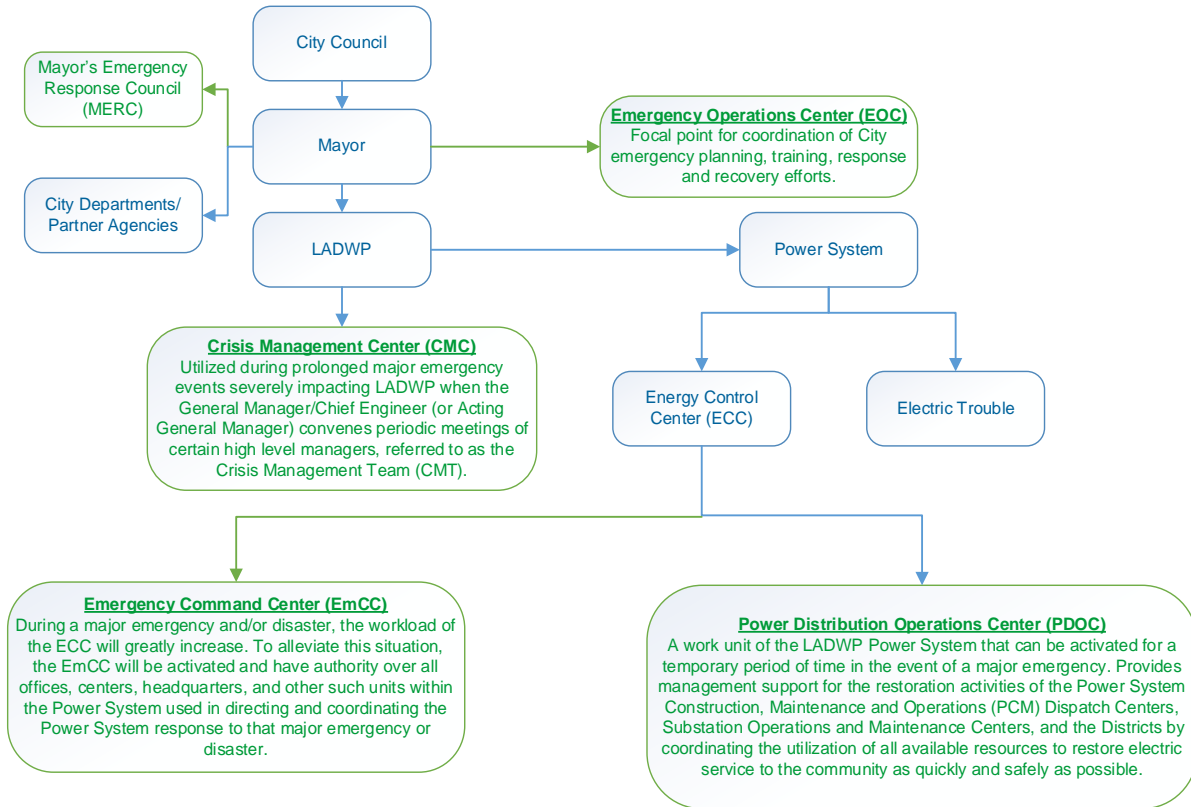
City Council

Mayor's Emergency Response Council (MERC)

Mayor

Emergency Operations Center (EOC)
Focal point for coordination of City emergency planning, training, response and recovery efforts.

City Departments/ Partner Agencies

LADWP

Power System

Crisis Management Center (CMC)
Utilized during prolonged major emergency events severely impacting LADWP when the General Manager/Chief Engineer (or Acting General Manager) convenes periodic meetings of certain high level managers, referred to as the Crisis Management Team (CMT).

Energy Control Center (ECC)

Electric Trouble

Emergency Command Center (EmCC)
During a major emergency and/or disaster, the workload of the ECC will greatly increase. To alleviate this situation, the EmCC will be activated and have authority over all offices, centers, headquarters, and other such units within the Power System used in directing and coordinating the Power System response to that major emergency or disaster.

Power Distribution Operations Center (PDOC)
A work unit of the LADWP Power System that can be activated for a temporary period of time in the event of a major emergency. Provides management support for the restoration activities of the Power System Construction, Maintenance and Operations (PCM) Dispatch Centers, Substation Operations and Maintenance Centers, and the Districts by coordinating the utilization of all available resources to restore electric service to the community as quickly and safely as possible.